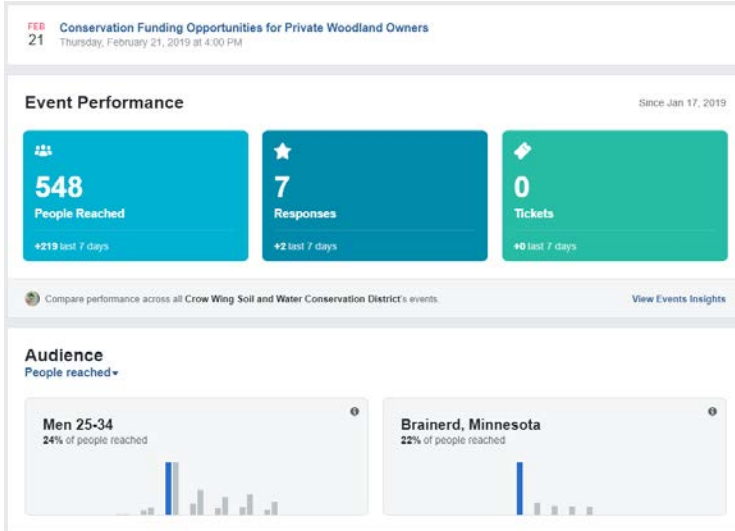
FEB
21

Conservation Funding Opportunities for Private Woodland Owners
Thursday, February 21, 2019 at 4:00 PM

Event Performance

Since Jan 17, 2019

548
People Reached
+219 last 7 days

7
Responses
+2 last 7 days

0
Tickets
+0 last 7 days

Compare performance across all Crow Wing Soil and Water Conservation District's events.

View Events Insights

Audience
People reached

Men 25-34
24% of people reached

Brainerd, Minnesota
22% of people reached